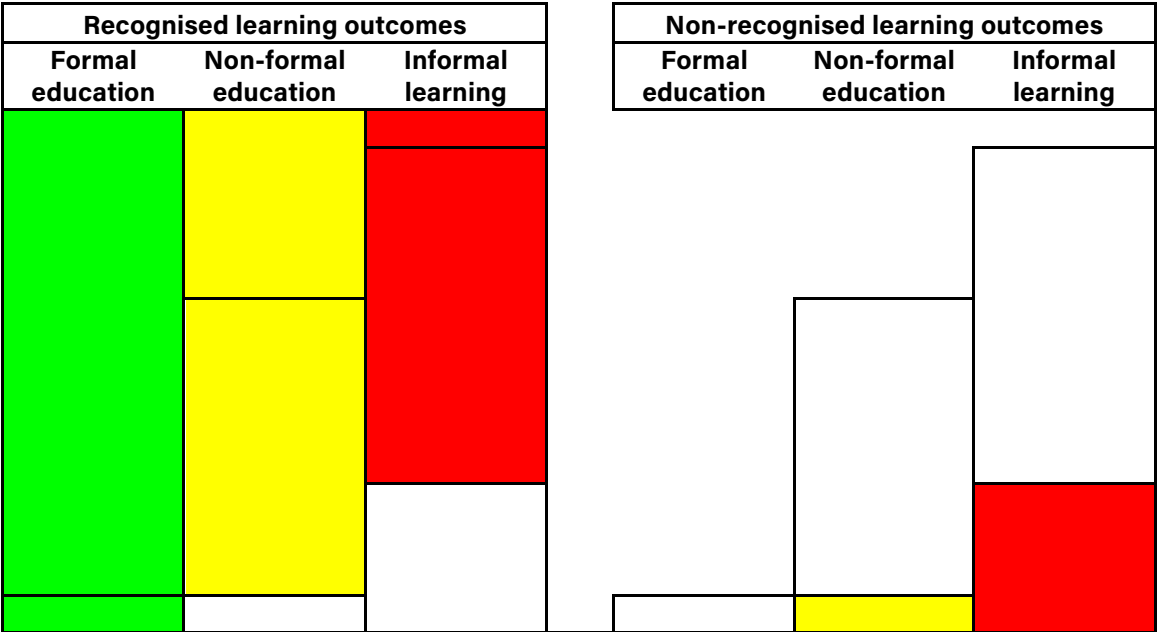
| Recognised learning outcomes | | |
|---|---|---|
| Formal education | Non-formal education | Informal learning |

| Non-recognised learning outcomes | | |
|---|---|---|
| Formal education | Non-formal education | Informal learning |